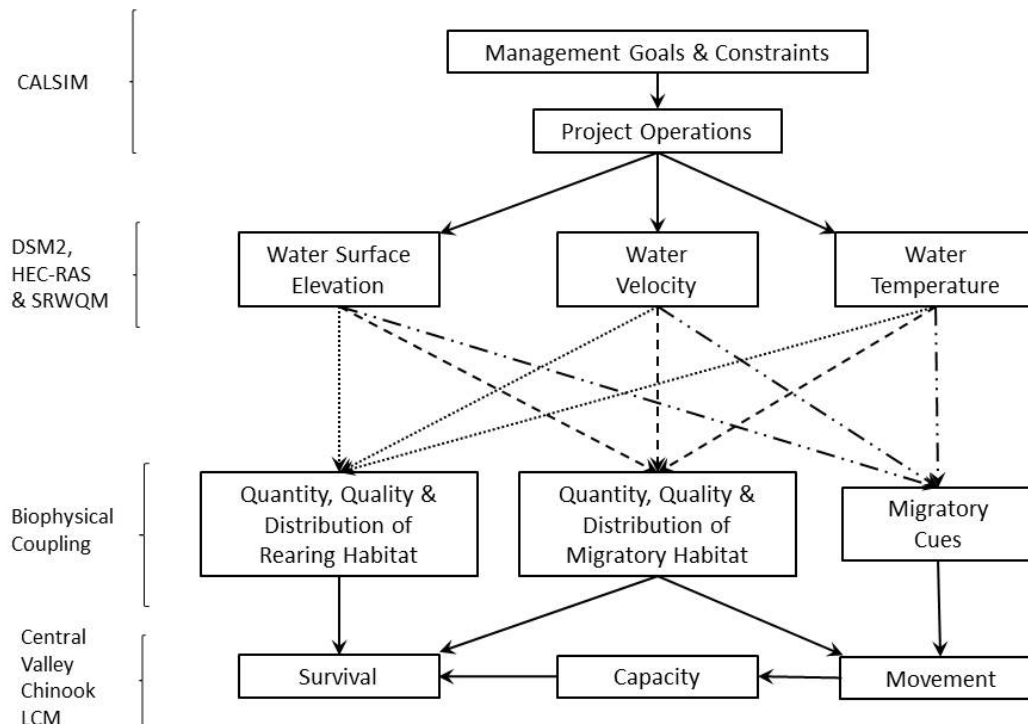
CALSIM

Management Goals & Constraints

Project Operations

DSM2, HEC-RAS & SRWQM

Water Surface Elevation

Water Velocity

Water Temperature

Biophysical Coupling

Quantity, Quality & Distribution of Rearing Habitat

Quantity, Quality & Distribution of Migratory Habitat

Migratory Cues

Central Valley Chinook LCM

Survival

Capacity

Movement